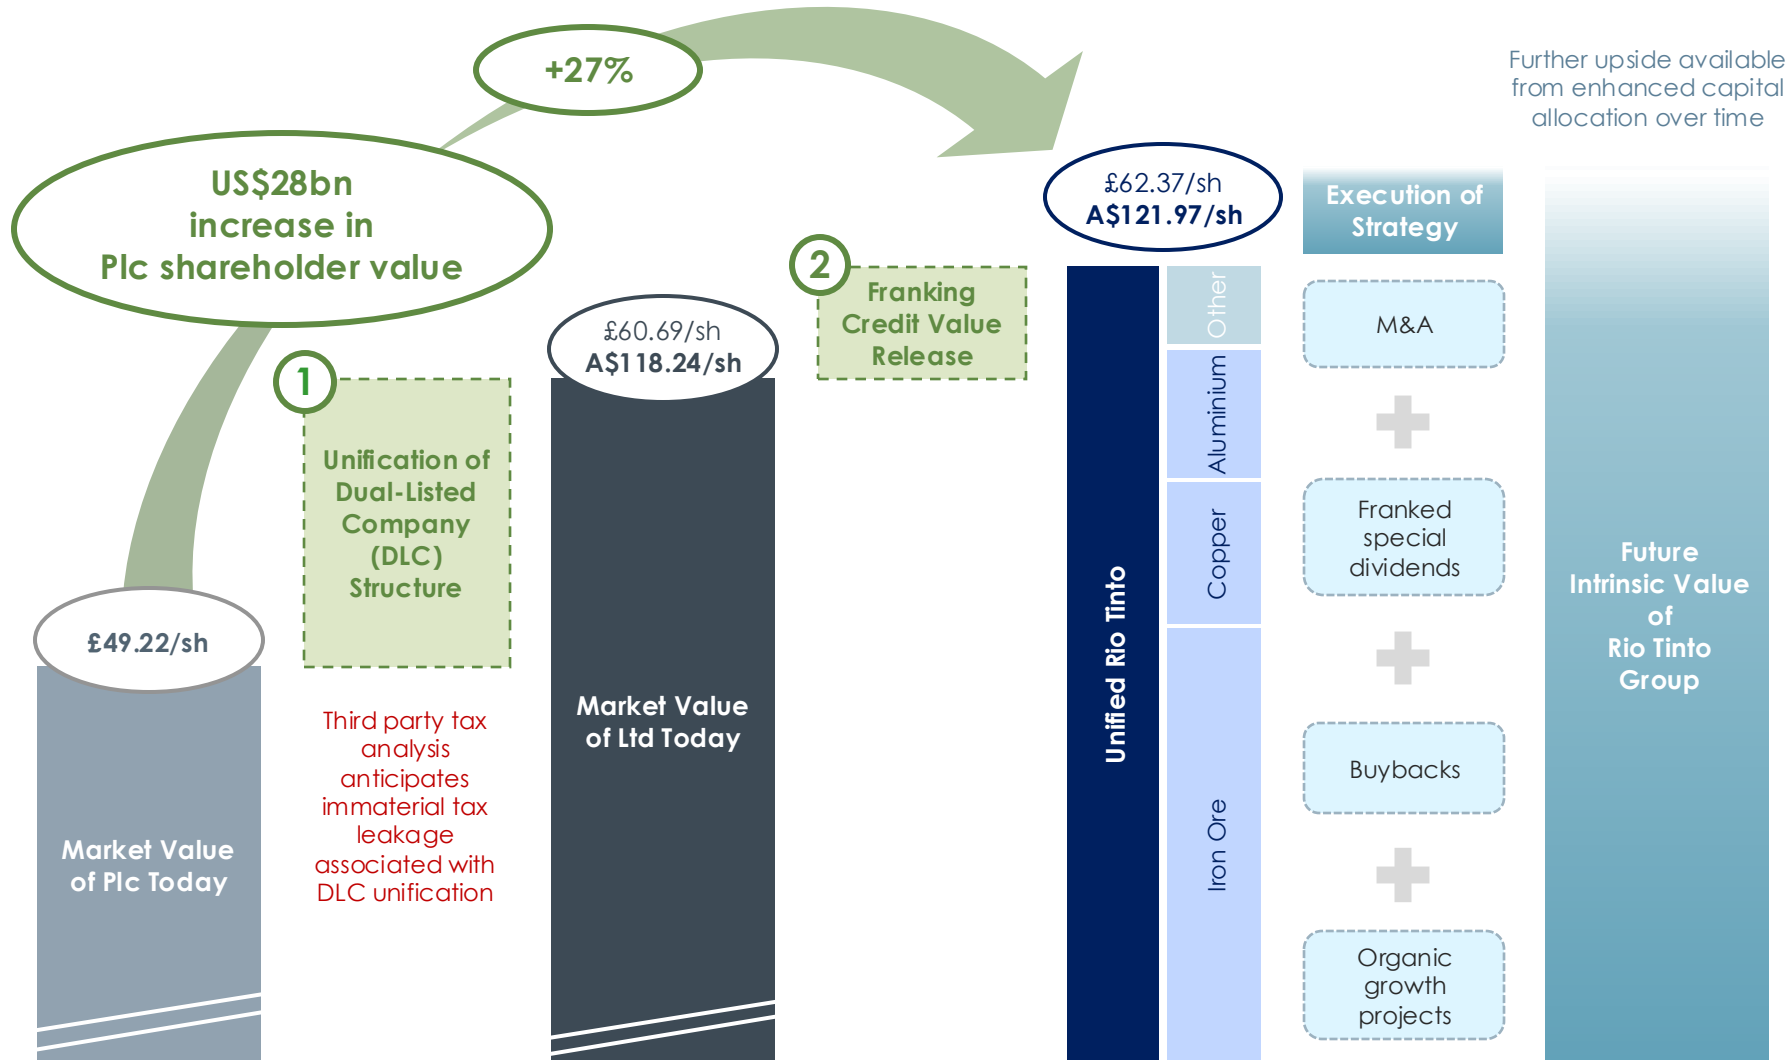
+27%

Further upside available from enhanced capital allocation over time

US$28bn increase in Plc shareholder value

£62.37/sh
A$121.97/sh

Execution of Strategy

2

Franking Credit Value Release

Other

Aluminium

Copper

Iron Ore

Unified Rio Tinto

M&A

£60.69/sh
A$118.24/sh

1

Unification of Dual-Listed Company (DLC) Structure

Franked special dividends

Future Intrinsic Value of Rio Tinto Group

£49.22/sh

Third party tax analysis anticipates immaterial tax leakage associated with DLC unification

Market Value of Ltd Today

Buybacks

Market Value of Plc Today

Organic growth projects